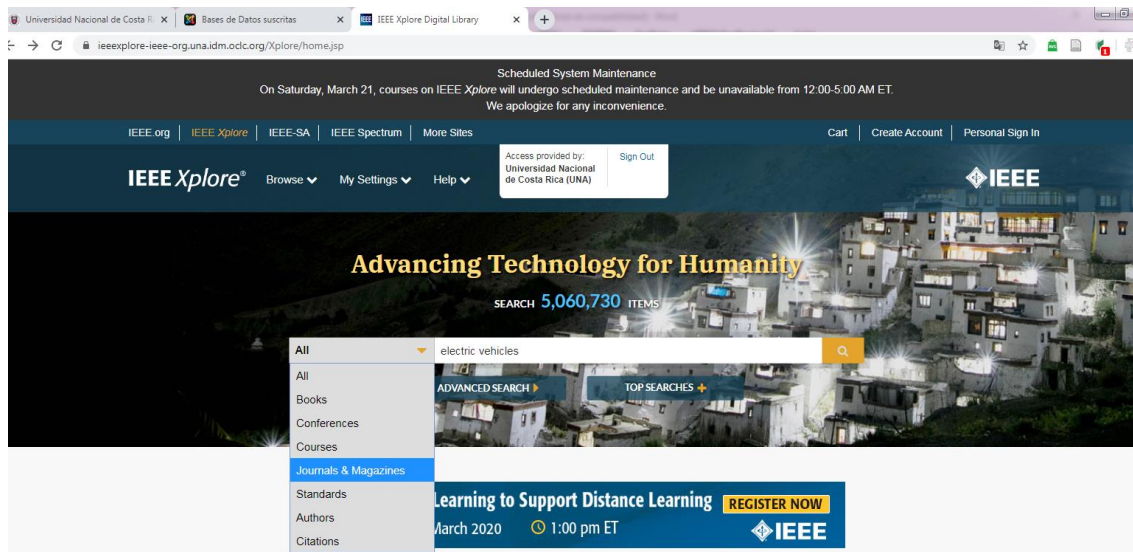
Universidad Nacional de Costa R × | Bases de Datos suscritas × | IEEE Xplore Digital Library × | +

ieeexplore-ieee-org.una.idm.oclc.org/Xplore/home.jsp

Scheduled System Maintenance
On Saturday, March 21, courses on IEEE Xplore will undergo scheduled maintenance and be unavailable from 12:00-5:00 AM ET.
We apologize for any inconvenience.

IEEE.org | IEEE Xplore | IEEE-SA | IEEE Spectrum | More Sites

Cart | Create Account | Personal Sign In

IEEE Xplore® Browse My Settings Help

Access provided by:
Universidad Nacional de Costa Rica (UNA)

Sign Out

IEEE

Advancing Technology for Humanity

SEARCH 5,060,730 ITEMS

All

electric vehicles

All
Books
Conferences
Courses
Journals & Magazines
Standards
Authors
Citations

ADVANCED SEARCH

TOP SEARCHES

Learning to Support Distance Learning REGISTER NOW
March 2020 1:00 pm ET IEEE